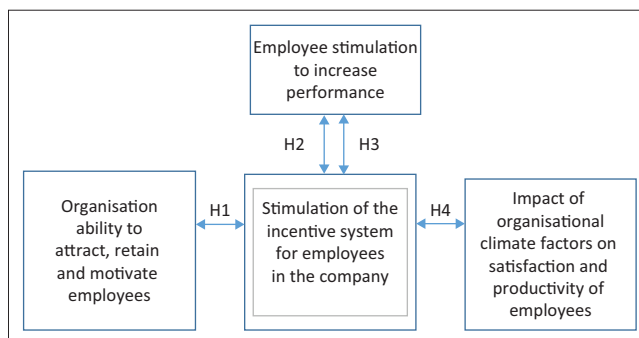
Employee stimulation to increase performance

H2

H3

Organisation ability to attract, retain and motivate employees

H1

Stimulation of the incentive system for employees in the company

H4

Impact of organisational climate factors on satisfaction and productivity of employees